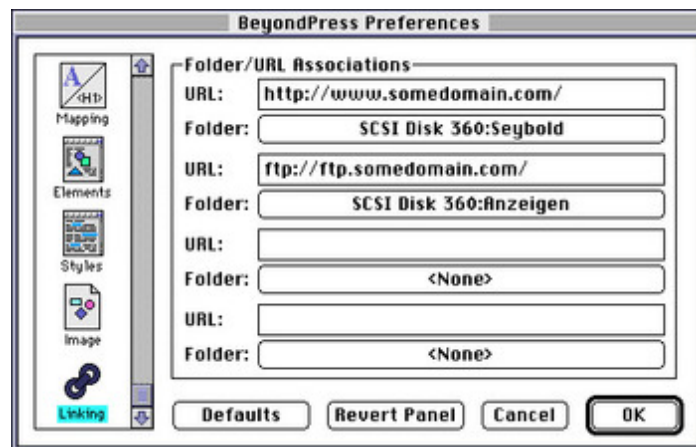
BeyondPress Preferences

<H1>
Mapping
Elements
Styles
Image
Linking

Folder/URL Associations
URL: http://www.somedomain.com/
Folder: SCSI Disk 360:Seybold
URL: ftp://ftp.somedomain.com/
Folder: SCSI Disk 360:Anzeigen
URL:
Folder: <None>
URL:
Folder: <None>

Defaults
Revert Panel
Cancel
OK